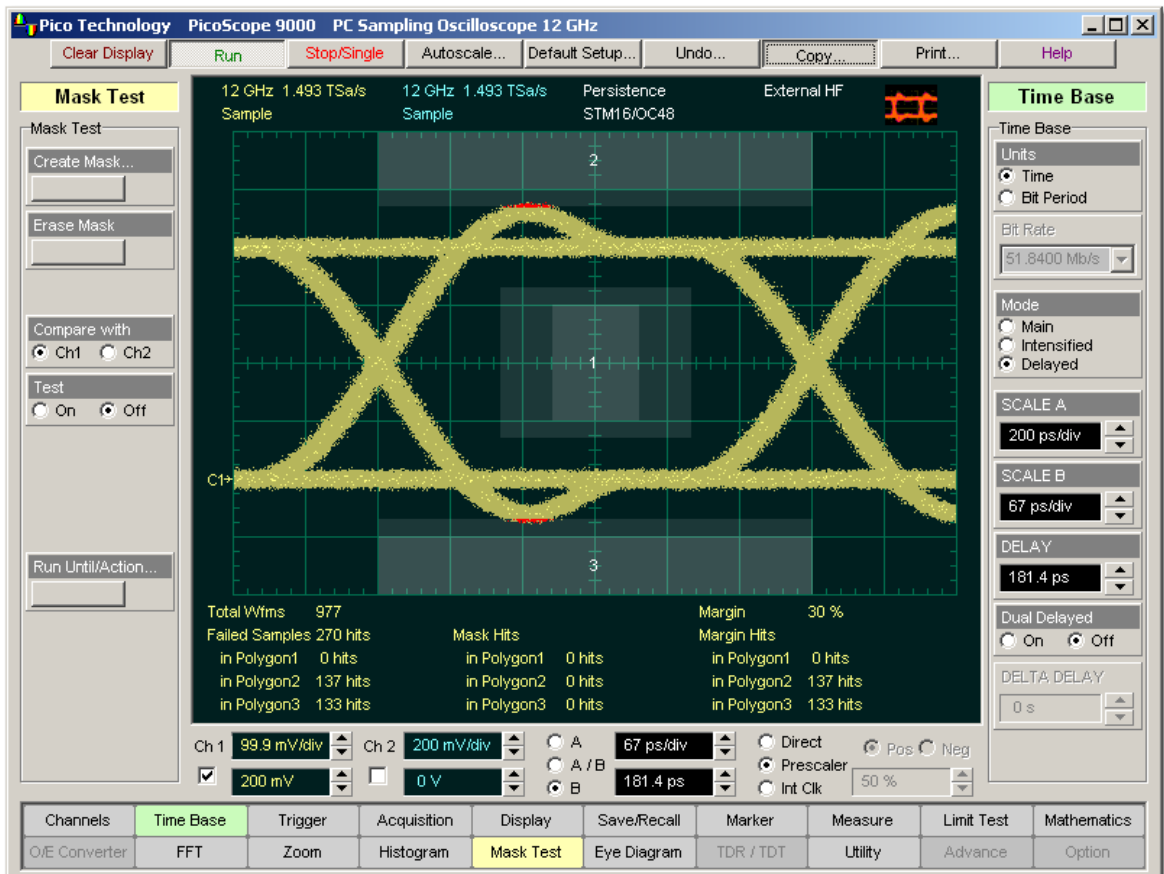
Pico Technology PicoScope 9000 PC Sampling Oscilloscope 12 GHz

Clear Display Run Stop/Single Autoscale... Default Setup... Undo... Copy... Print... Help

Mask Test

Mask Test
Create Mask...
Erase Mask
Compare with
Ch1 Ch2
Test
On Off
Run Until/Action...

12 GHz 1.493 TSa/s
Sample
12 GHz 1.493 TSa/s
Sample
Persistence
STM16/OC48
External HF

2
1
3
C1

Total Wfms 977
Failed Samples 270 hits
in Polygon1 0 hits
in Polygon2 137 hits
in Polygon3 133 hits
Mask Hits
in Polygon1 0 hits
in Polygon2 0 hits
in Polygon3 0 hits
Margin 30 %
Margin Hits
in Polygon1 0 hits
in Polygon2 137 hits
in Polygon3 133 hits

Time Base

Time Base
Units
Time
Bit Period
Bit Rate
51.8400 Mb/s
Mode
Main
Intensified
Delayed
SCALE A
200 ps/div
SCALE B
67 ps/div
DELAY
181.4 ps
Dual Delayed
On Off
DELTA DELAY
0 s

Ch 1 99.9 mV/div Ch 2 200 mV/div A A / B B 67 ps/div Direct Prescaler Int Clk Pos Neg
200 mV 0 V 181.4 ps 50 %

| Channels | Time Base | Trigger | Acquisition | Display | Save/Recall | Marker | Measure | Limit Test | Mathematics |
|---|---|---|---|---|---|---|---|---|---|
| O/E Converter | FFT | Zoom | Histogram | Mask Test | Eye Diagram | TDR / TDT | Utility | Advance | Option |